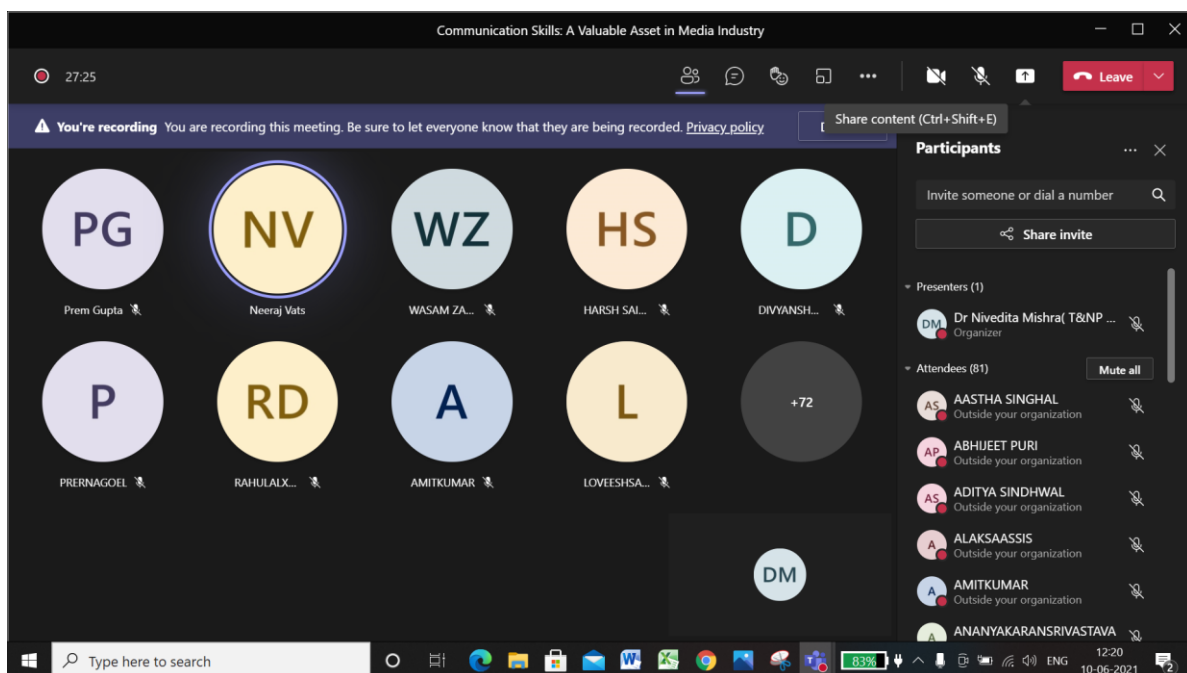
Communication Skills: A Valuable Asset in Media Industry

27:25

Leave

Share content (Ctrl+Shift+E)

You're recording You are recording this meeting. Be sure to let everyone know that they are being recorded. Privacy policy

Participants

Invite someone or dial a number

Share invite

Presenters (1)

DM Dr Nivedita Mishra( T&NP ...
Organizer

Attendees (81) Mute all

AS AASTHA SINGHAL
Outside your organization

AP ABHIJEET PURI
Outside your organization

AS ADITYA SINDHWAL
Outside your organization

A ALAKSAASSIS
Outside your organization

A AMITKUMAR
Outside your organization

A ANANYAKARANSRIVASTAVA

PG
Prem Gupta

NV
Neeraj Vats

WZ
WASAM ZA...

HS
HARSH SAI...

D
DIVYANSH...

P
PRERNAGOEL

RD
RAHULALX...

A
AMITKUMAR

L
LOVEESHSA...

+72

DM

Type here to search

83%

ENG

12:20
10-06-2021

2